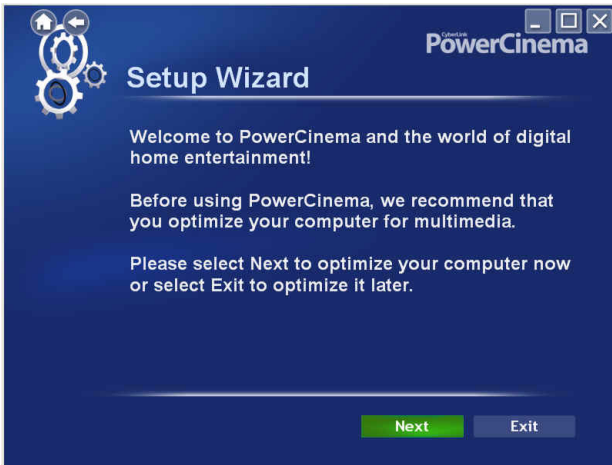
CyberLink PowerCinema

Setup Wizard

Welcome to PowerCinema and the world of digital home entertainment!

Before using PowerCinema, we recommend that you optimize your computer for multimedia.

Please select Next to optimize your computer now or select Exit to optimize it later.

Next

Exit